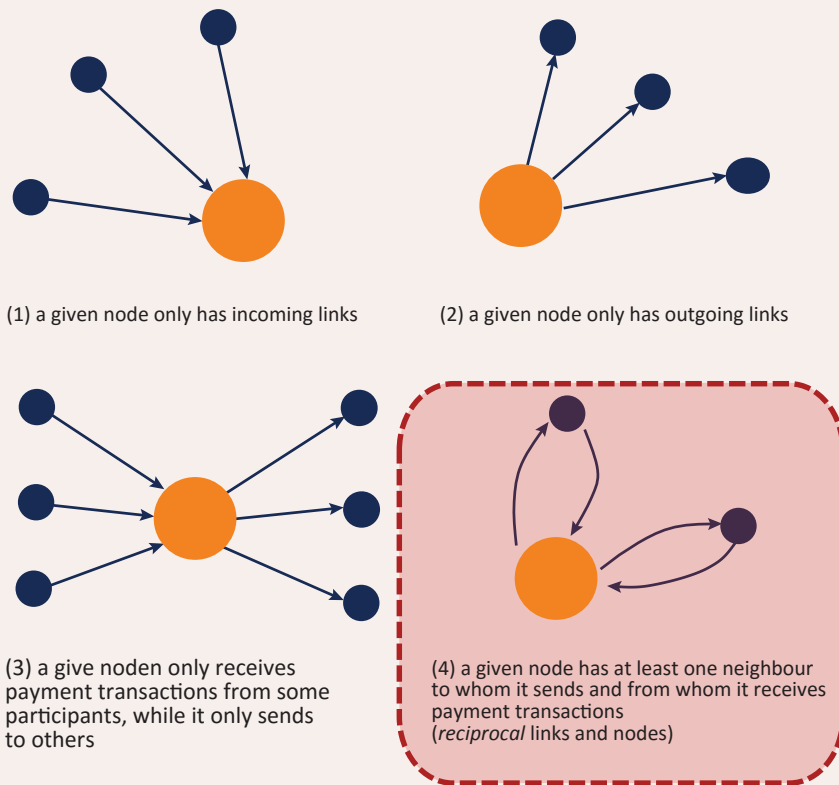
(1) a given node only has incoming links

(2) a given node only has outgoing links

(3) a give noden only receives payment transactions from some participants, while it only sends to others

(4) a given node has at least one neighbour to whom it sends and from whom it receives payment transactions
(*reciprocal* links and nodes)